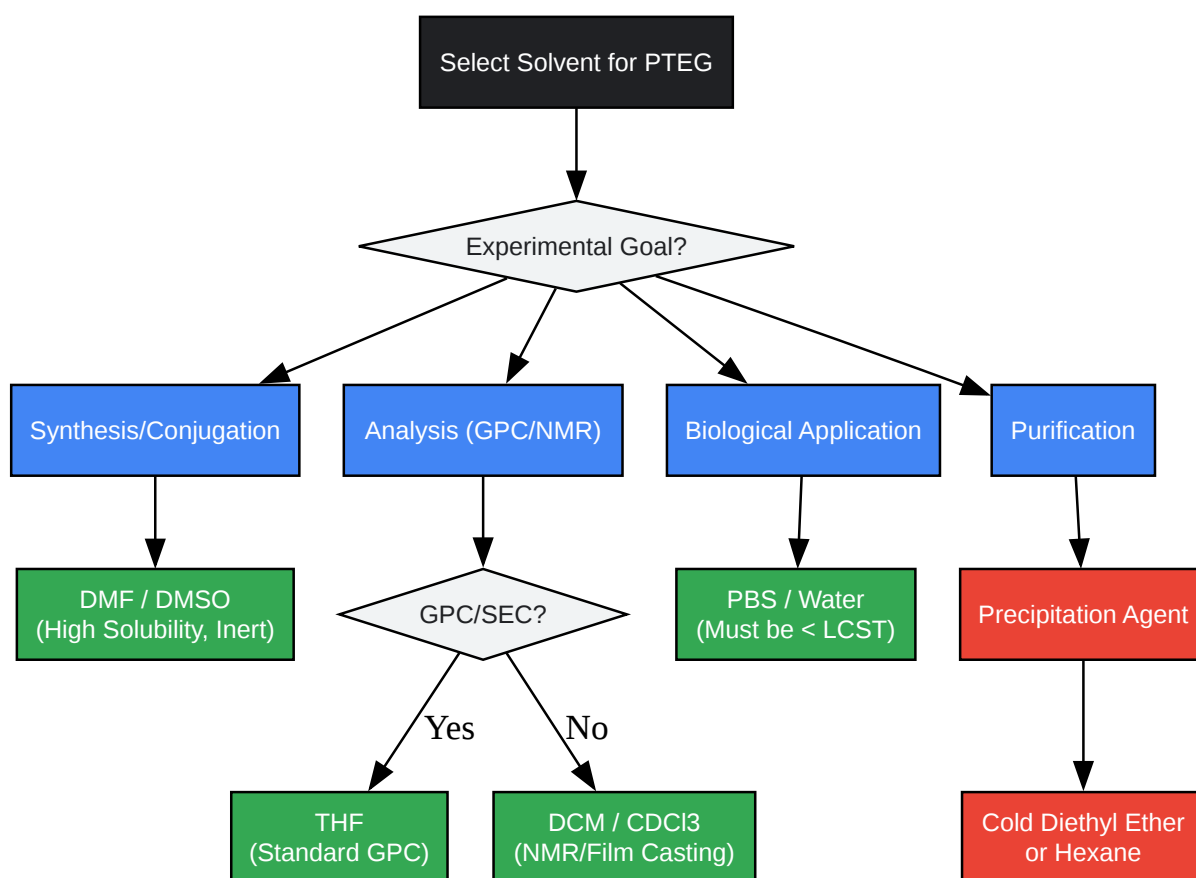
Select Solvent for PTEG

Experimental Goal?

Synthesis/Conjugation

Analysis (GPC/NMR)

Biological Application

Purification

DMF / DMSO
(High Solubility, Inert)

GPC/SEC?

PBS / Water
(Must be < LCST)

Precipitation Agent

Yes

No

THF
(Standard GPC)

DCM / CDCl3
(NMR/Film Casting)

Cold Diethyl Ether
or Hexane